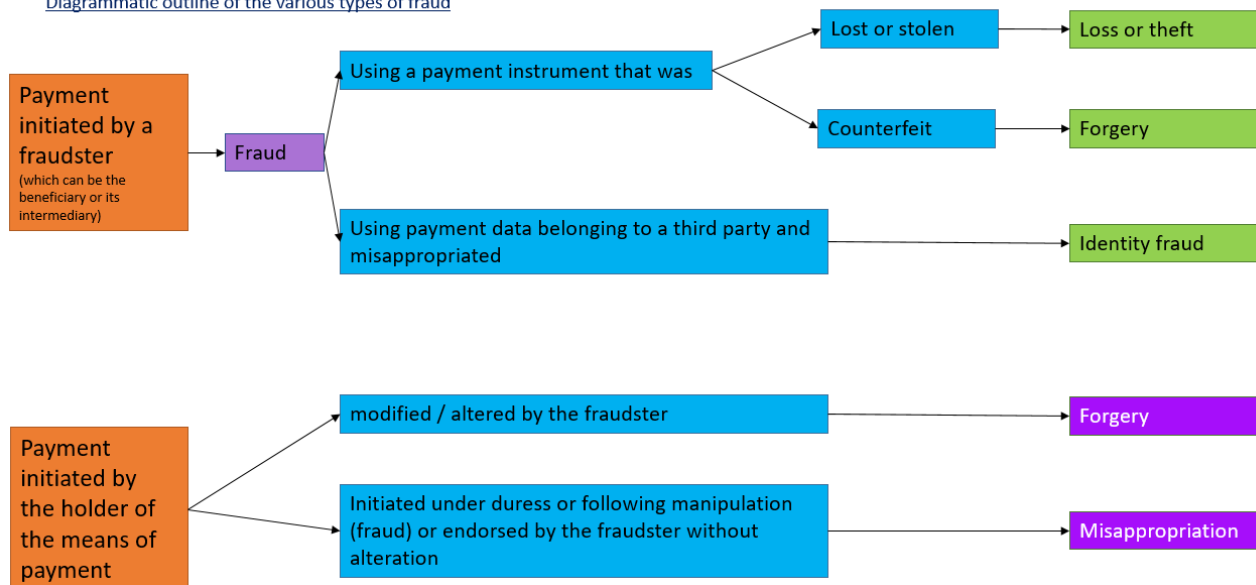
Diagrammatic outline of the various types of fraud

Payment initiated by a fraudster
(which can be the beneficiary or its intermediary)

Fraud

Using a payment instrument that was

Lost or stolen

Loss or theft

Counterfeit

Forgery

Using payment data belonging to a third party and misappropriated

Identity fraud

Payment initiated by the holder of the means of payment

modified / altered by the fraudster

Forgery

Initiated under duress or following manipulation (fraud) or endorsed by the fraudster without alteration

Misappropriation